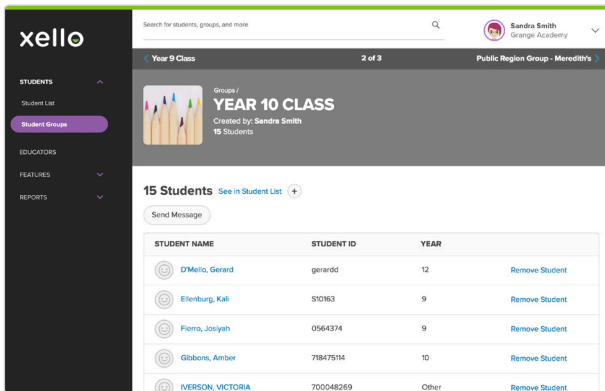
xello

STUDENTS

Student List

Student Groups

EDUCATORS

FEATURES

REPORTS

Search for students, groups, and more

Sandra Smith
Grange Academy

Year 9 Class

2 of 3

Public Region Group - Meredith's

Groups /

YEAR 10 CLASS

Created by: Sandra Smith

15 Students

15 Students See in Student List +

Send Message

| STUDENT NAME | STUDENT ID | YEAR | |
|---|---|---|---|
| D'Mello, Gerard | gerardd | 12 | Remove Student |
| Ellenburg, Kali | S10163 | 9 | Remove Student |
| Fierro, Josiyah | 0564374 | 9 | Remove Student |
| Gibbons, Amber | 718475114 | 10 | Remove Student |
| IVERSON, VICTORIA | 700048269 | Other | Remove Student |